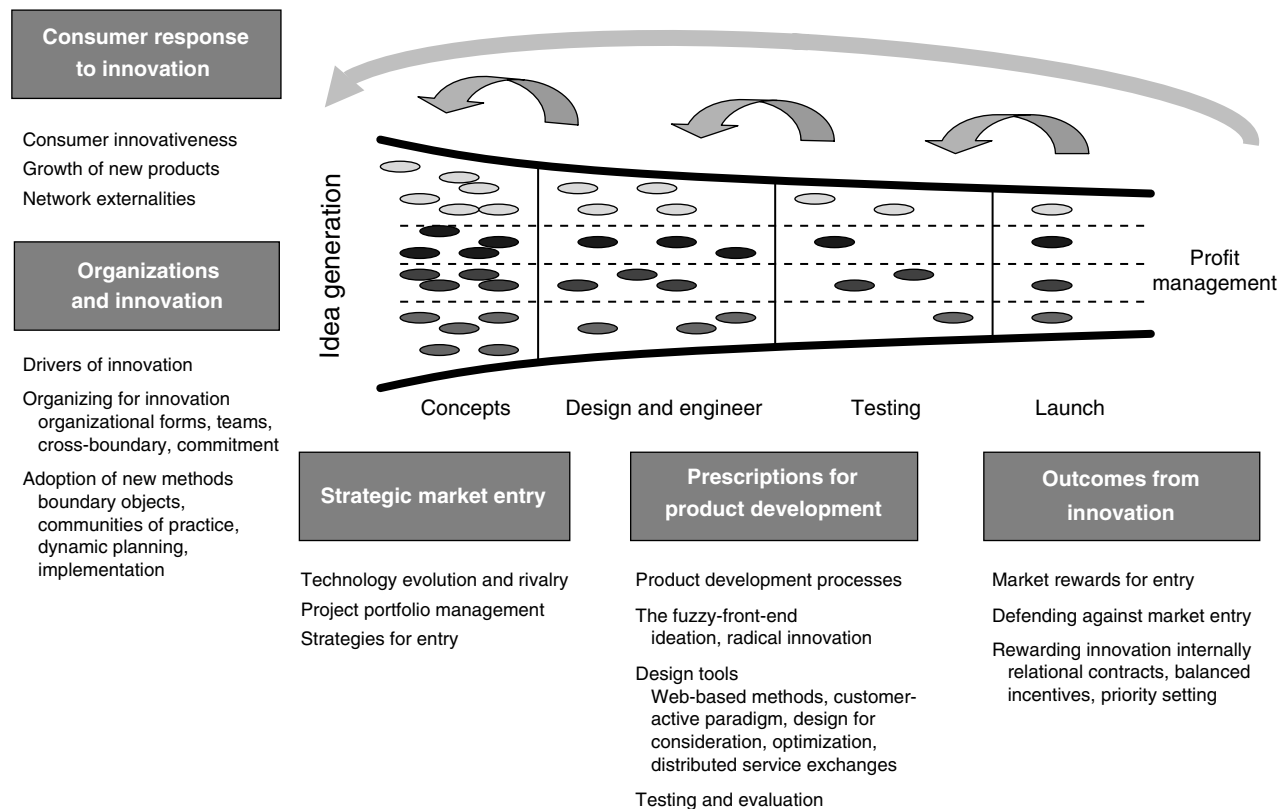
Consumer response to innovation

Consumer innovativeness
Growth of new products
Network externalities

Organizations and innovation

Drivers of innovation

Organizing for innovation
organizational forms, teams, cross-boundary, commitment

Adoption of new methods
boundary objects, communities of practice, dynamic planning, implementation

Idea generation

Profit management

Concepts

Design and engineer

Testing

Launch

Strategic market entry

Technology evolution and rivalry
Project portfolio management
Strategies for entry

Prescriptions for product development

Product development processes

The fuzzy-front-end
ideation, radical innovation

Design tools
Web-based methods, customer-active paradigm, design for consideration, optimization, distributed service exchanges

Testing and evaluation

Outcomes from innovation

Market rewards for entry

Defending against market entry

Rewarding innovation internally
relational contracts, balanced incentives, priority setting